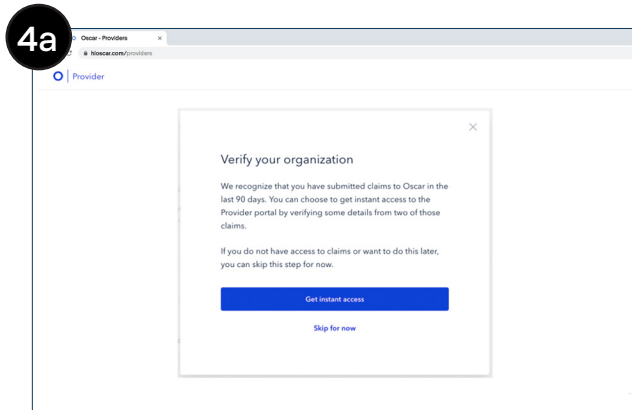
4a

Oscar - Providers ×

hioscar.com/providers

O | Provider

×

Verify your organization

We recognize that you have submitted claims to Oscar in the last 90 days. You can choose to get instant access to the Provider portal by verifying some details from two of those claims.

If you do not have access to claims or want to do this later, you can skip this step for now.

Get instant access

Skip for now